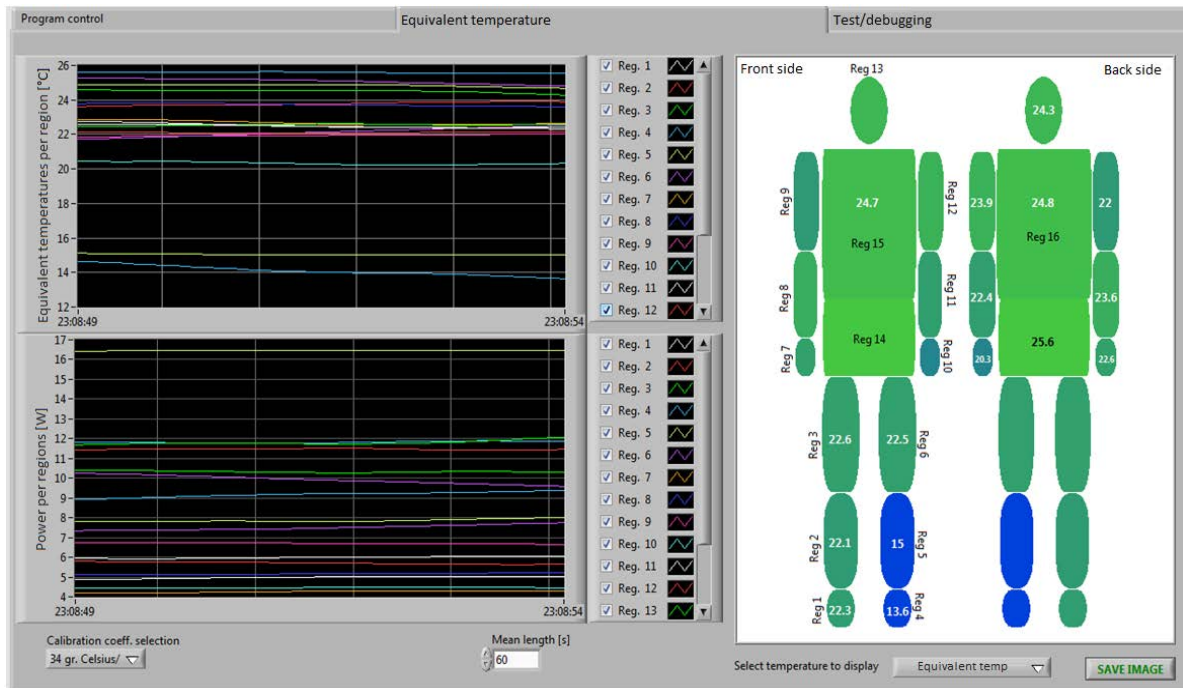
Program control | Equivalent temperature | Test/debugging

Equivalent temperatures per region [°C]

26
24
22
20
18
16
14
12
23:08:49
23:08:54

Reg. 1
Reg. 2
Reg. 3
Reg. 4
Reg. 5
Reg. 6
Reg. 7
Reg. 8
Reg. 9
Reg. 10
Reg. 11
Reg. 12

Power per regions [W]

17
16
15
14
13
12
11
10
9
8
7
6
5
4
23:08:49
23:08:54

Reg. 1
Reg. 2
Reg. 3
Reg. 4
Reg. 5
Reg. 6
Reg. 7
Reg. 8
Reg. 9
Reg. 10
Reg. 11
Reg. 12
Reg. 13

Front side
Reg 13
Back side
24.3
Reg 9
24.7
Reg 15
Reg 12
23.9
24.8
Reg 16
22
Reg 8
Reg 11
22.4
23.6
Reg 7
Reg 14
Reg 10
20.3
25.6
22.6
Reg 3
22.6
22.5
Reg 6
Reg 2
22.1
15
Reg 5
Reg 1
22.3
13.6
Reg 4

Calibration coeff. selection
34 gr. Celsius/
Mean length [s]
60
Select temperature to display
Equivalent temp
SAVE IMAGE